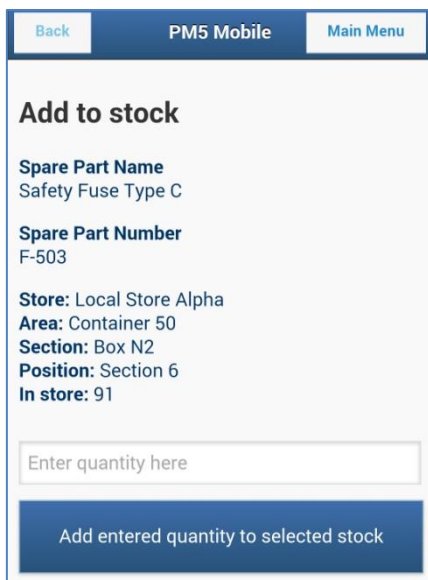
Back
PM5 Mobile
Main Menu

Add to stock

Spare Part Name
Safety Fuse Type C

Spare Part Number
F-503

Store: Local Store Alpha
Area: Container 50
Section: Box N2
Position: Section 6
In store: 91

Enter quantity here

Add entered quantity to selected stock